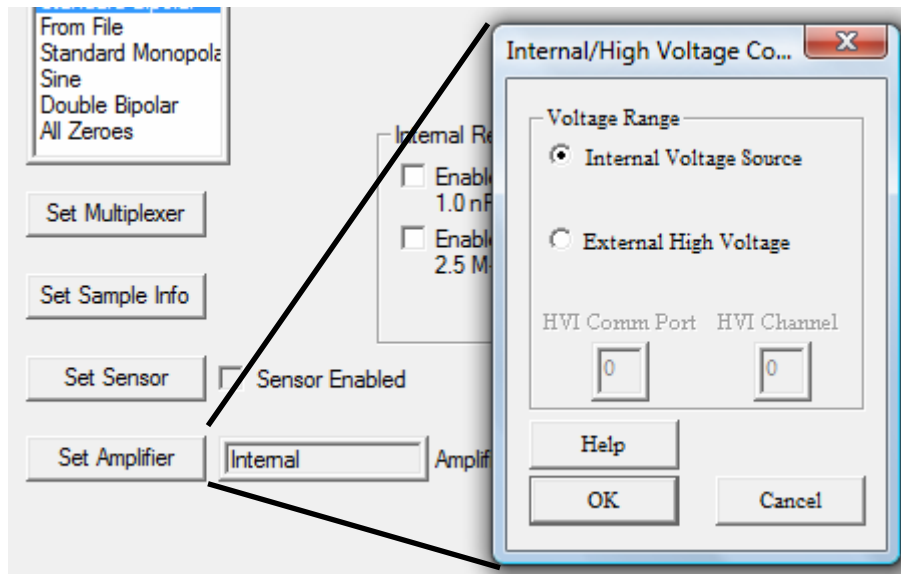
From File
Standard Monopola
Sine
Double Bipolar
All Zeroes

Internal Re
Enabl
1.0 nF
Enabl
2.5 M

Set Multiplexer

Set Sample Info

Set Sensor
Sensor Enabled

Set Amplifier
Internal
Amplif

Internal/High Voltage Co...

Voltage Range
Internal Voltage Source
External High Voltage
HVI Comm Port
HVI Channel
0
0

Help
OK
Cancel